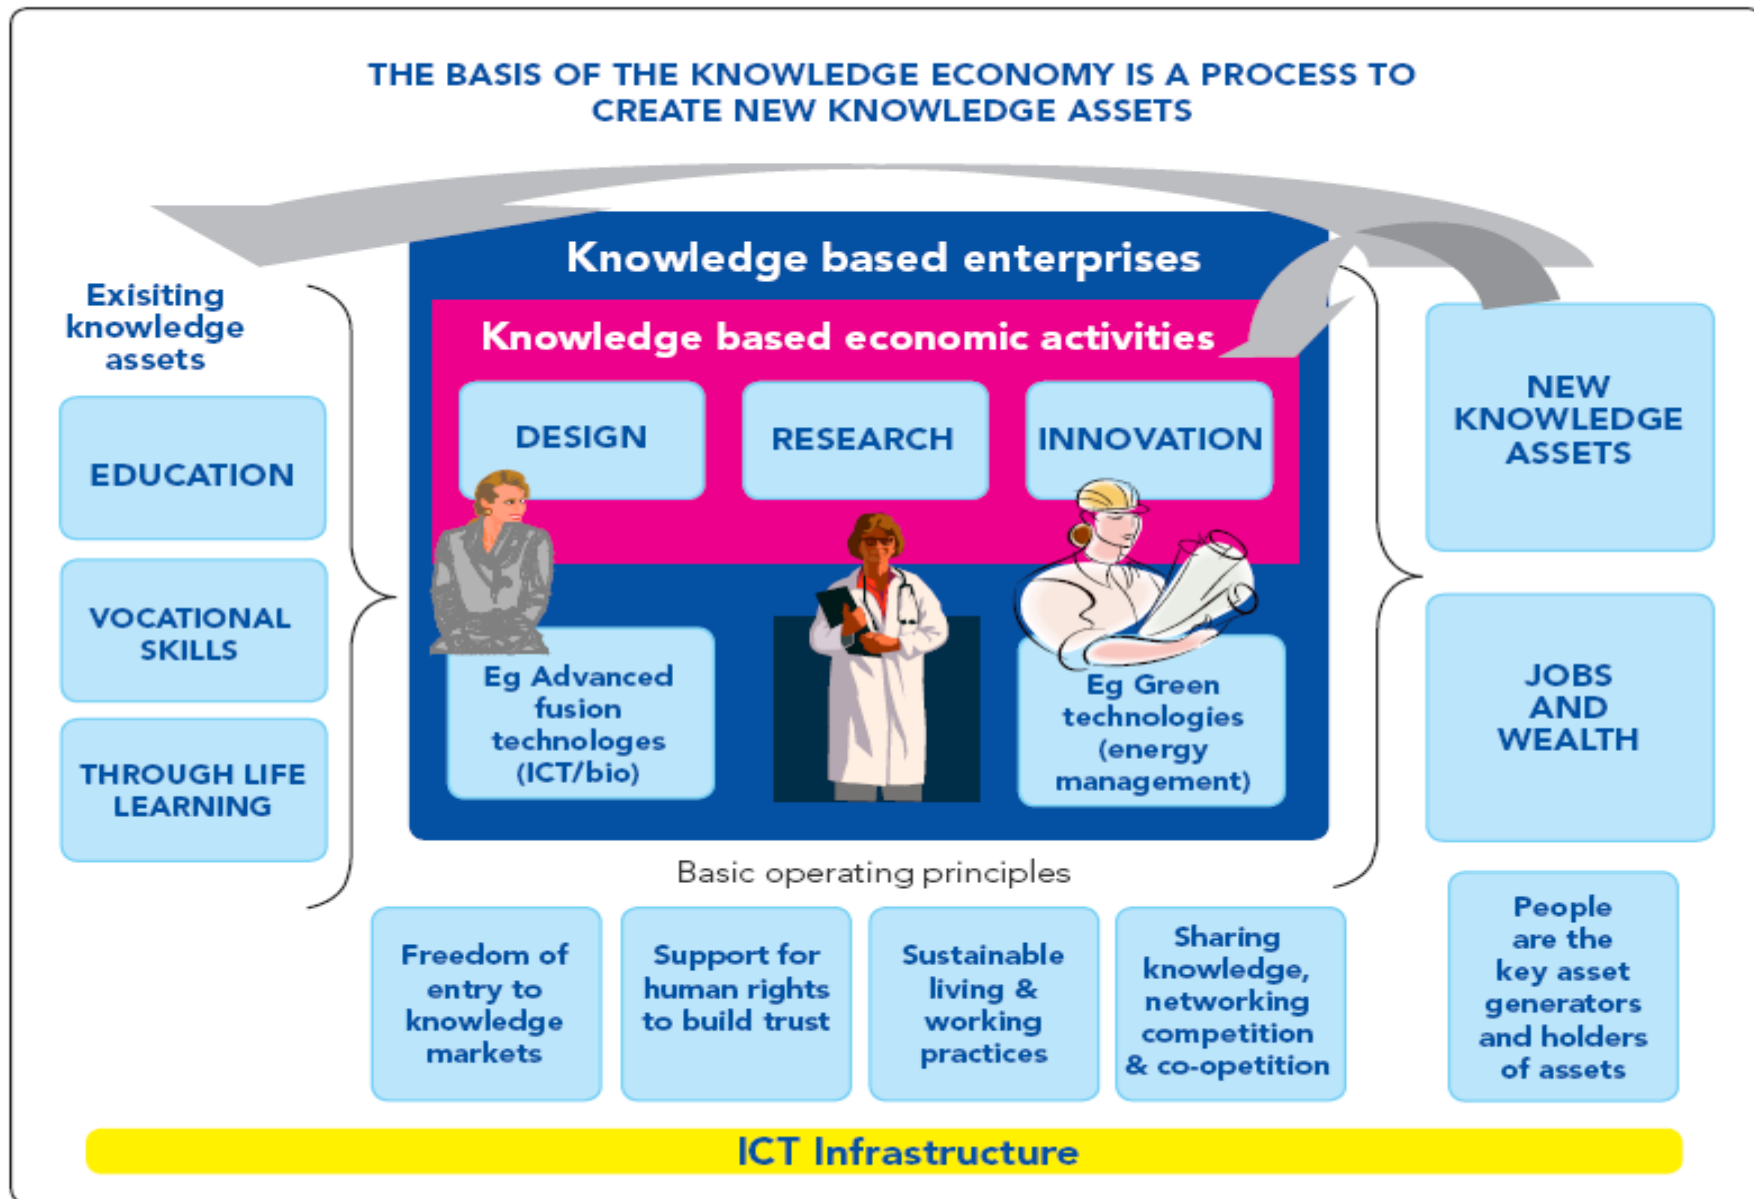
THE BASIS OF THE KNOWLEDGE ECONOMY IS A PROCESS TO CREATE NEW KNOWLEDGE ASSETS

Exisiting knowledge assets

EDUCATION

VOCATIONAL SKILLS

THROUGH LIFE LEARNING

Knowledge based enterprises

Knowledge based economic activities

DESIGN

RESEARCH

INNOVATION

Eg Advanced fusion technologes (ICT/bio)

Eg Green technologies (energy management)

NEW KNOWLEDGE ASSETS

JOBS AND WEALTH

Basic operating principles

Freedom of entry to knowledge markets

Support for human rights to build trust

Sustainable living & working practices

Sharing knowledge, networking competition & co-opetition

People are the key asset generators and holders of assets

ICT Infrastructure